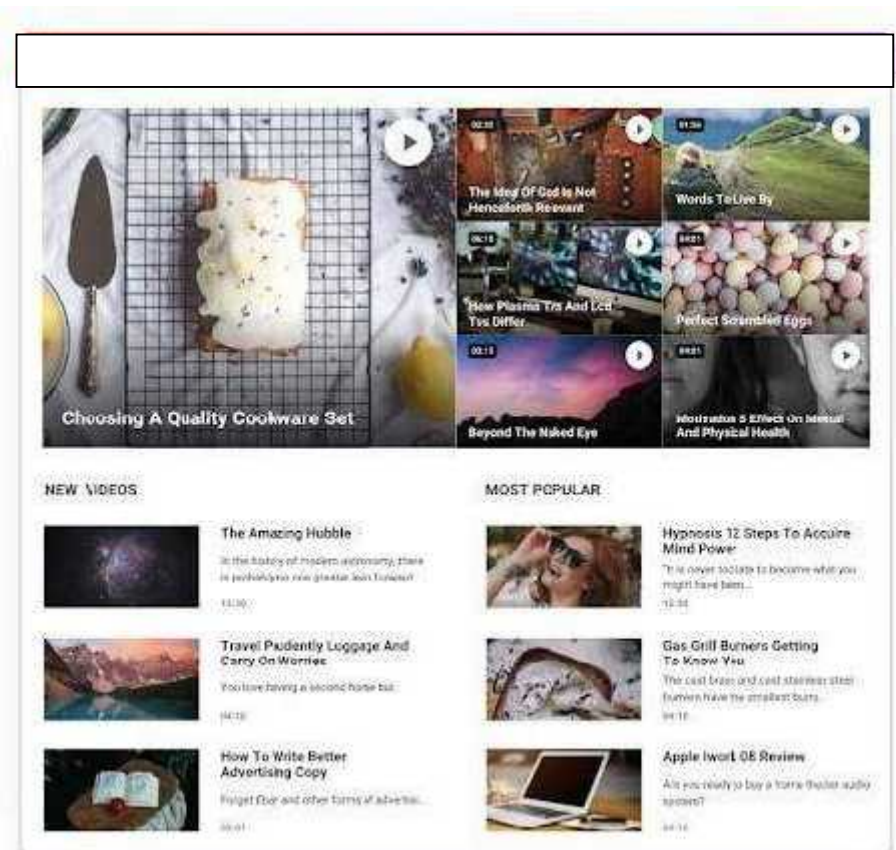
Choosing A Quality Cookware Set

02:30
The Idea Of God Is Not Henceforth Relevant

01:30
Words To Live By

06:10
How Plasma Tvs And Lcd Tvs Differ

04:01
Perfect Scrambled Eggs

00:15
Beyond The Naked Eye

04:01
Moderation S Effect On Mental And Physical Health

NEW VIDEOS

The Amazing Hubble
In the history of modern astronomy, there is probably no greater leap forward
13:30

Travel Prudently Luggage And Carry On Worries
You have buying a second home but
04:10

How To Write Better Advertising Copy
Forget Ebay and other forms of advertis...
06:01

MOST POPULAR

Hypnosis 12 Steps To Acquire Mind Power
"It is never too late to become what you might have been...
13:30

Gas Grill Burners Getting To Know You
The cast brass and cast stainless steel burners have the smallest burn...
04:10

Apple Iwork 08 Review
Are you ready to buy a home theater audio system?
04:10